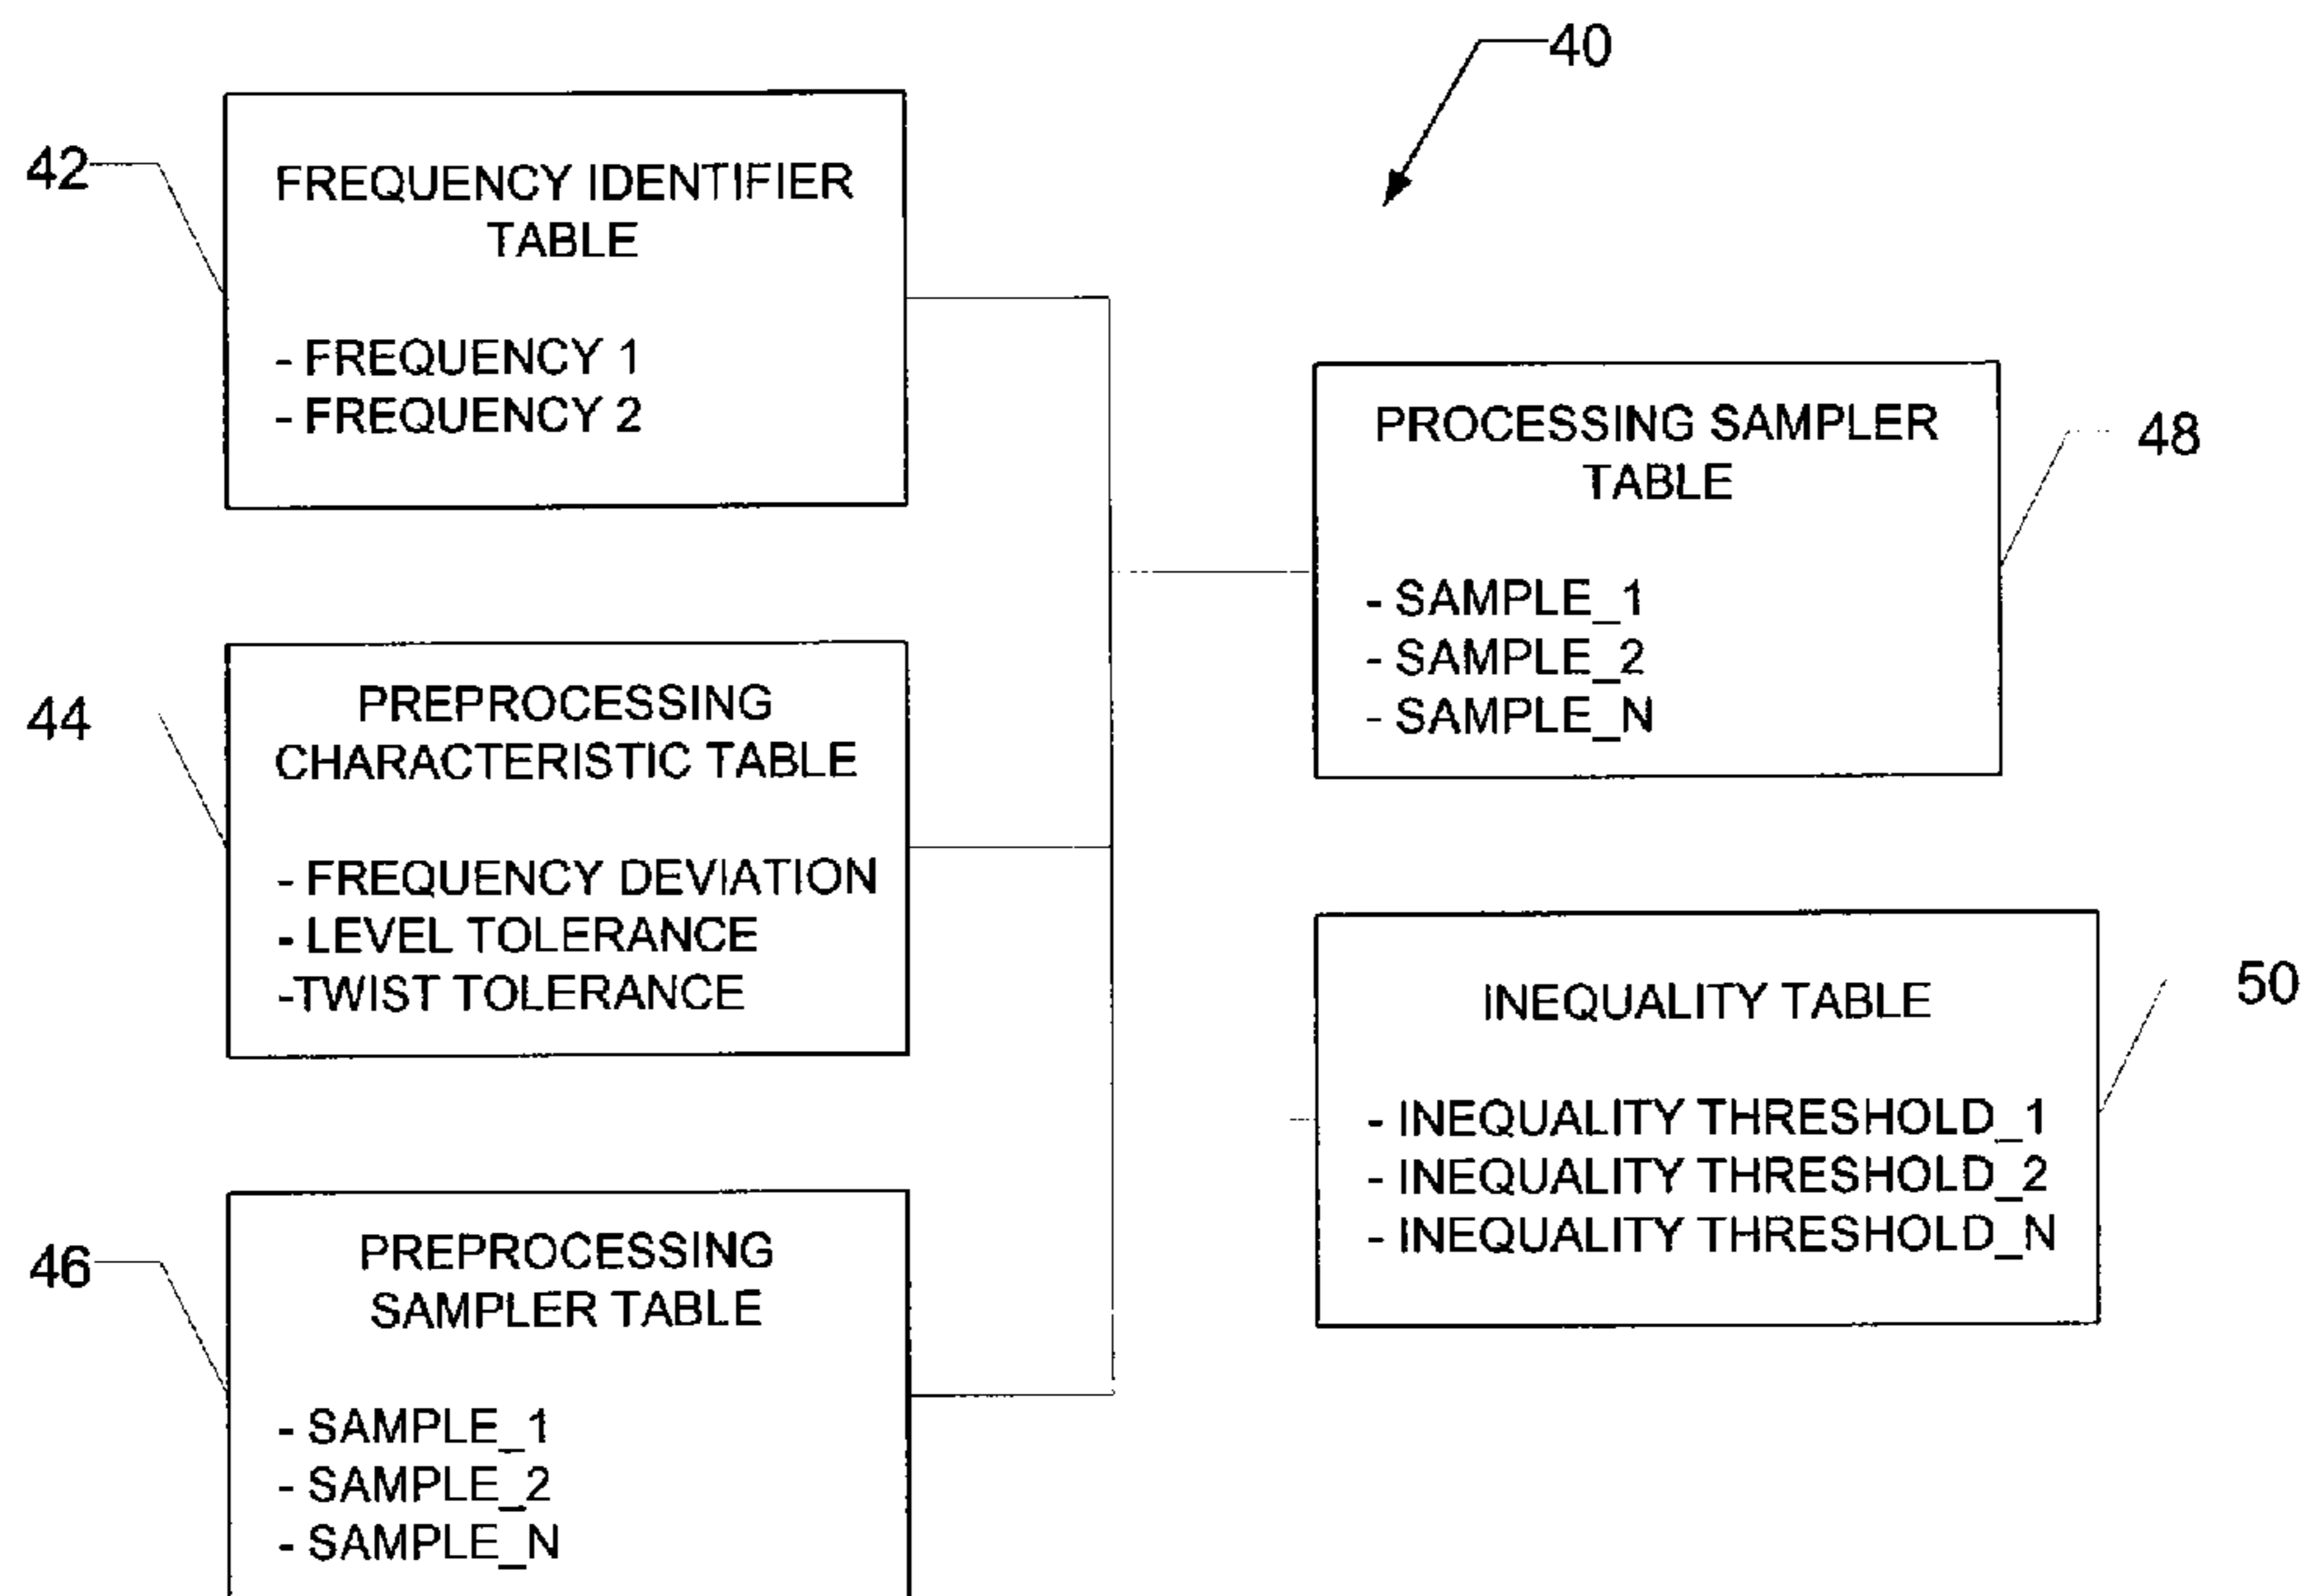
40

42

FREQUENCY IDENTIFIER TABLE

- FREQUENCY 1
- FREQUENCY 2

PROCESSING SAMPLER TABLE

- SAMPLE_1
- SAMPLE_2
- SAMPLE_N

48

44

PREPROCESSING CHARACTERISTIC TABLE

- FREQUENCY DEVIATION
- LEVEL TOLERANCE
-TWIST TOLERANCE

INEQUALITY TABLE

- INEQUALITY THRESHOLD_1
- INEQUALITY THRESHOLD_2
- INEQUALITY THRESHOLD_N

50

46

PREPROCESSING SAMPLER TABLE

- SAMPLE_1
- SAMPLE_2
- SAMPLE_N